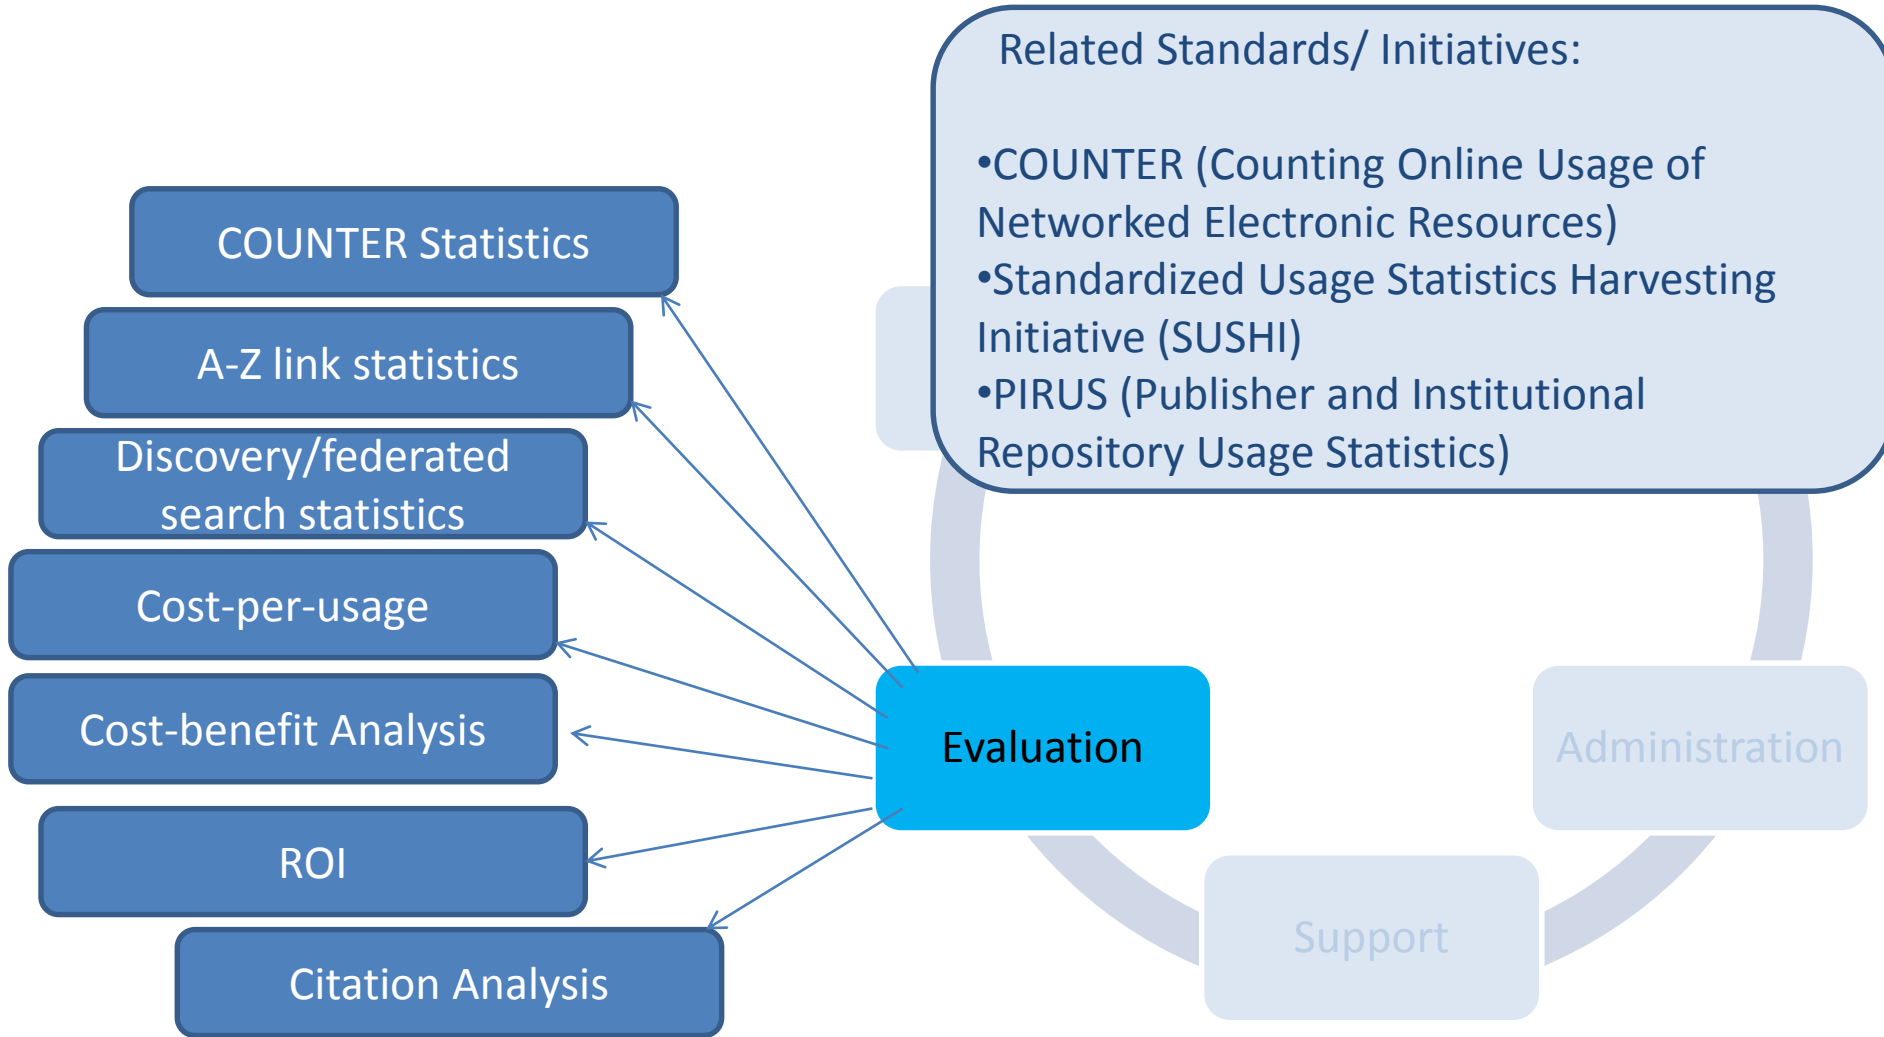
Related Standards/ Initiatives:

•COUNTER (Counting Online Usage of Networked Electronic Resources)
•Standardized Usage Statistics Harvesting Initiative (SUSHI)
•PIRUS (Publisher and Institutional Repository Usage Statistics)

COUNTER Statistics

A-Z link statistics

Discovery/federated search statistics

Cost-per-usage

Cost-benefit Analysis

ROI

Citation Analysis

Evaluation

Administration

Support